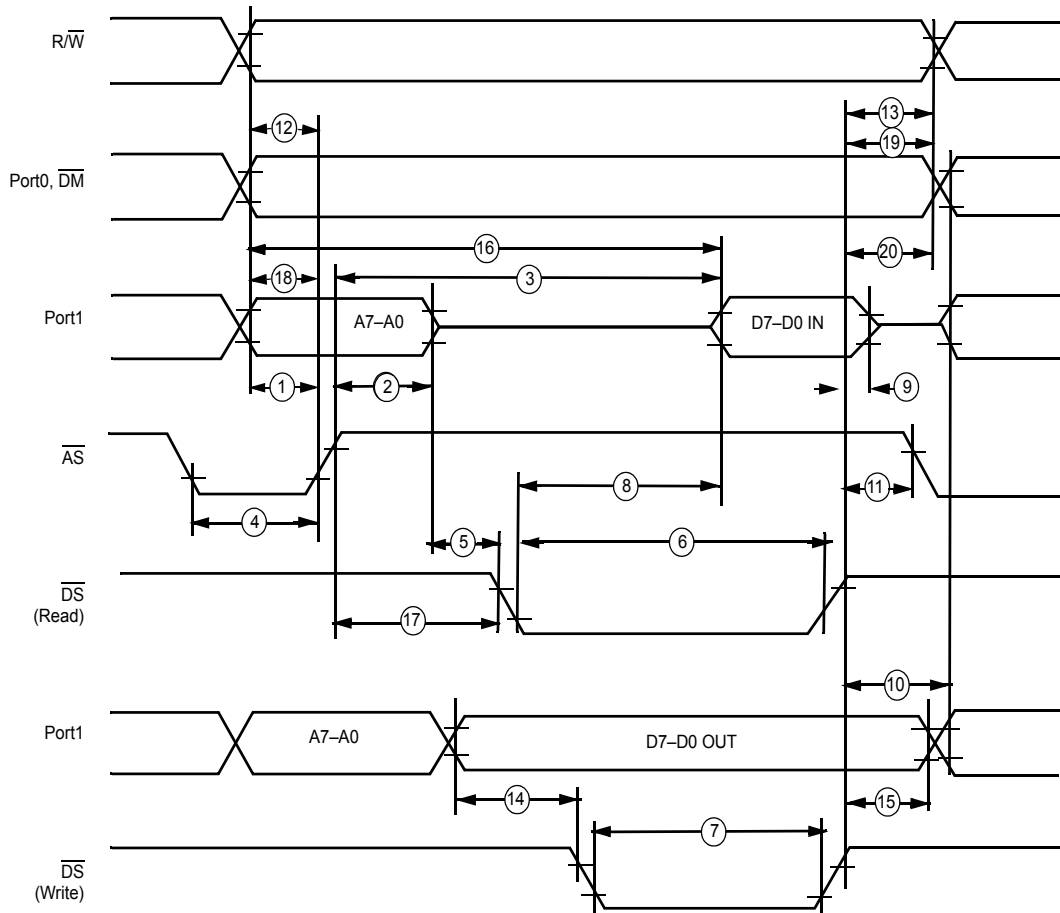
$R/\overline{W}$

13

12

19

Port0, $\overline{DM}$

16

20

18

3

Port1

A7–A0

D7–D0 IN

1

2

9

$\overline{AS}$

8

11

4

5

6

$\overline{DS}$
(Read)

17

10

Port1

A7–A0

D7–D0 OUT

14

15

7

$\overline{DS}$
(Write)